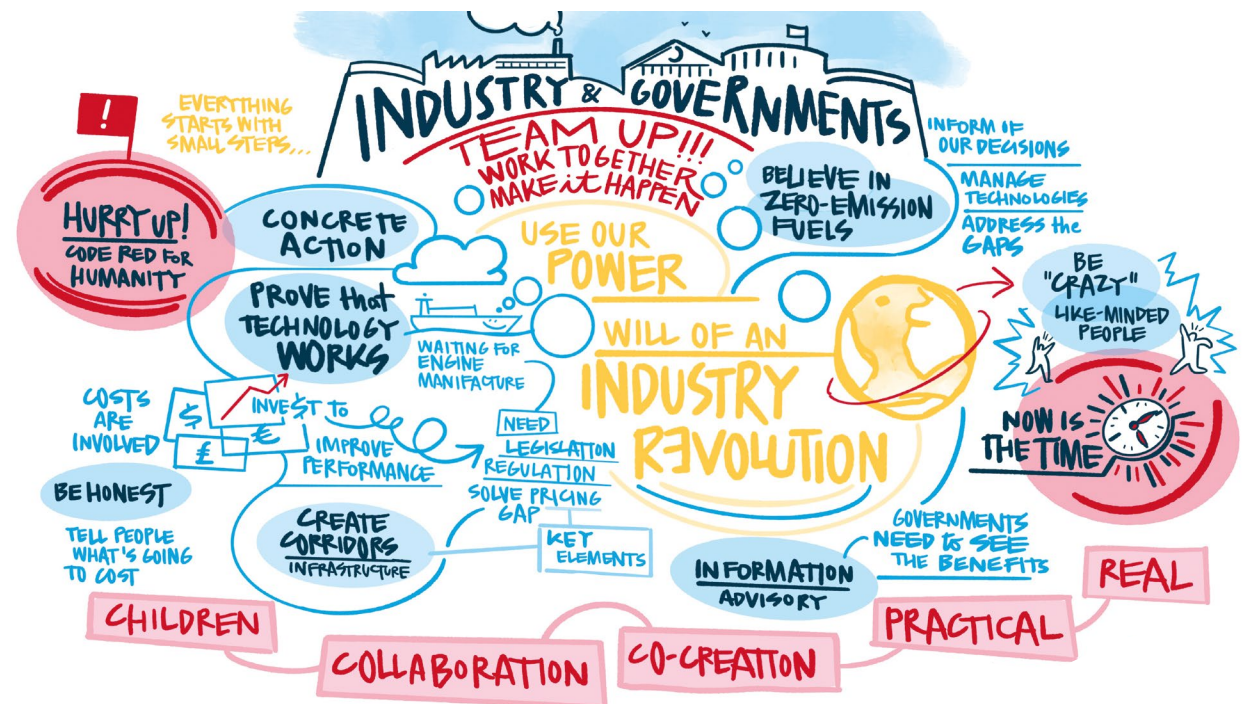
!

EVERTHING STARTS WITH SMALL STEPS...

INDUSTRY & GOVERNMENTS

TEAM UP!!! WORK TOGETHER MAKE it HAPPEN

INFORM OF OUR DECISIONS

MANAGE TECHNOLOGIES

ADDRESS the GAPS

HURRY UP! CODE RED FOR HUMANITY

CONCRETE ACTION

BELIEVE IN ZERO-EMISSION FUELS

USE OUR POWER

BE "CRAZY"

LIKE-MINDED PEOPLE

PROVE that TECHNOLOGY WORKS

WAITING FOR ENGINE MANIFACTURE

WILL OF AN INDUSTRY REVOLUTION

COSTS ARE INVOLVED

$ €

£

INVEST TO

IMPROVE PERFORMANCE

NEED LEGISLATION REGULATION

SOLVE PRICING GAP

NOW IS THE TIME

BE HONEST

TELL PEOPLE WHAT'S GOING TO COST

CREATE CORRIDORS INFRASTRUCTURE

KEY ELEMENTS

GOVERNMENTS NEED to SEE THE BENEFITS

INFORMATION ADVISORY

REAL

CHILDREN

COLLABORATION

CO-CREATION

PRACTICAL